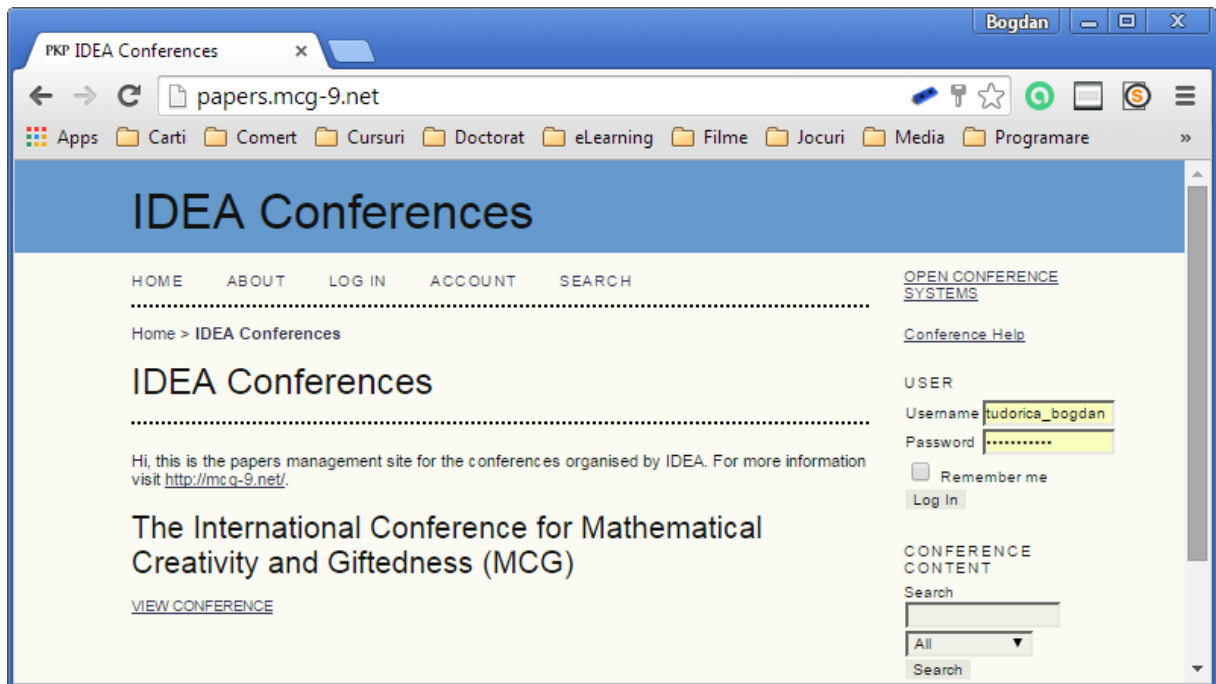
Bogdan

PKP IDEA Conferences ×

papers.mcg-9.net

Apps Carti Comert Cursuri Doctorat eLearning Filme Jocuri Media Programare »

IDEA Conferences

HOME ABOUT LOG IN ACCOUNT SEARCH

Home > IDEA Conferences

IDEA Conferences

Hi, this is the papers management site for the conferences organised by IDEA. For more information visit http://mcg-9.net/.

The International Conference for Mathematical Creativity and Giftedness (MCG)

VIEW CONFERENCE

OPEN CONFERENCE SYSTEMS

Conference Help

USER

Username tudorica_bogdan

Password ••••••••••••

Remember me

Log In

CONFERENCE CONTENT

Search

All

Search